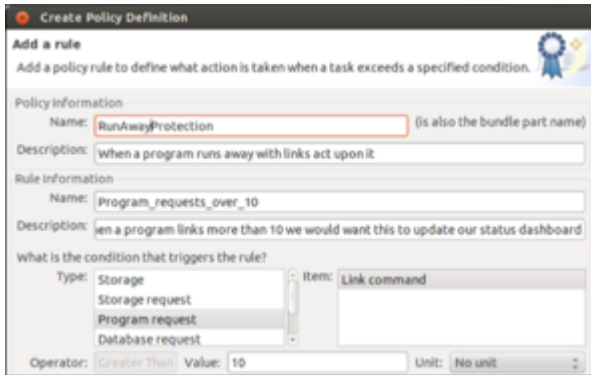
Create Policy Definition

Add a rule

Add a policy rule to define what action is taken when a task exceeds a specified condition.

Policy Information

Name: RunAwayProtection (is also the bundle part name)

Description: When a program runs away with links act upon it

Rule Information

Name: Program_requests_over_10

Description: ien a program links more than 10 we would want this to update our status dashboard

What is the condition that triggers the rule?

Type: Storage
Storage request
Program request
Database request

Item: Link command

Operator: Greater Than Value: 10 Unit: No unit